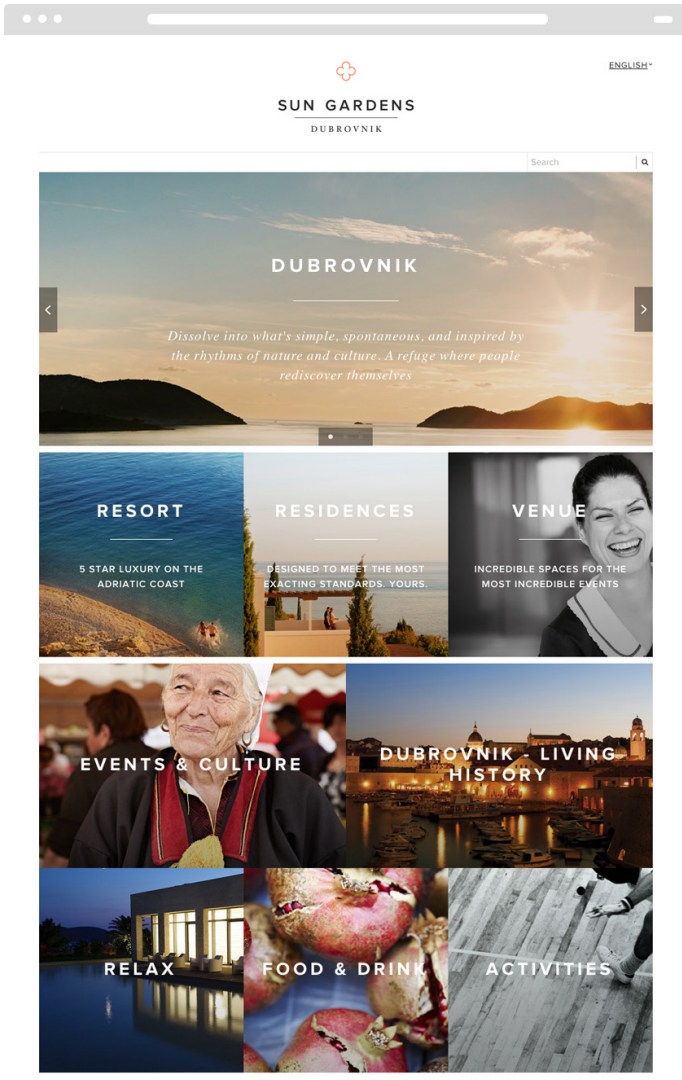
ENGLISH

SUN GARDENS
DUBROVNIK

Search

DUBROVNIK

Dissolve into what's simple, spontaneous, and inspired by the rhythms of nature and culture. A refuge where people rediscover themselves

RESORT

5 STAR LUXURY ON THE ADRIATIC COAST

RESIDENCES

DESIGNED TO MEET THE MOST EXACTING STANDARDS. YOURS.

VENUE

INCREDIBLE SPACES FOR THE MOST INCREDIBLE EVENTS

EVENTS & CULTURE

DUBROVNIK - LIVING HISTORY

RELAX

FOOD & DRINK

ACTIVITIES